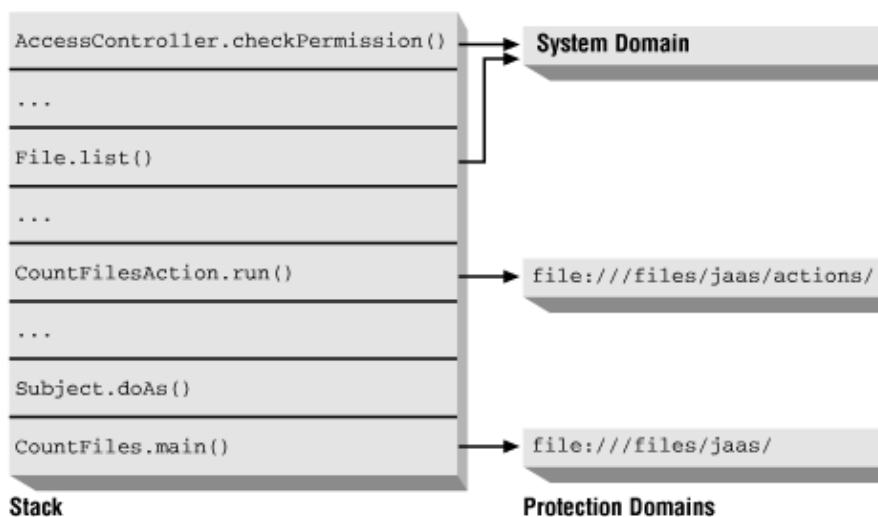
AccessController.checkPermission()

...

File.list()

...

CountFilesAction.run()

...

Subject.doAs()

CountFiles.main()

Stack

System Domain

file:///files/jaas/actions/

file:///files/jaas/

Protection Domains